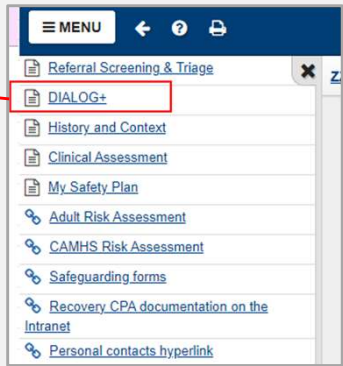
≡ MENU

Referral Screening & Triage

DIALOG+

History and Context

Clinical Assessment

My Safety Plan

Adult Risk Assessment

CAMHS Risk Assessment

Safeguarding forms

Recovery CPA documentation on the Intranet

Personal contacts hyperlink

✖ ZA